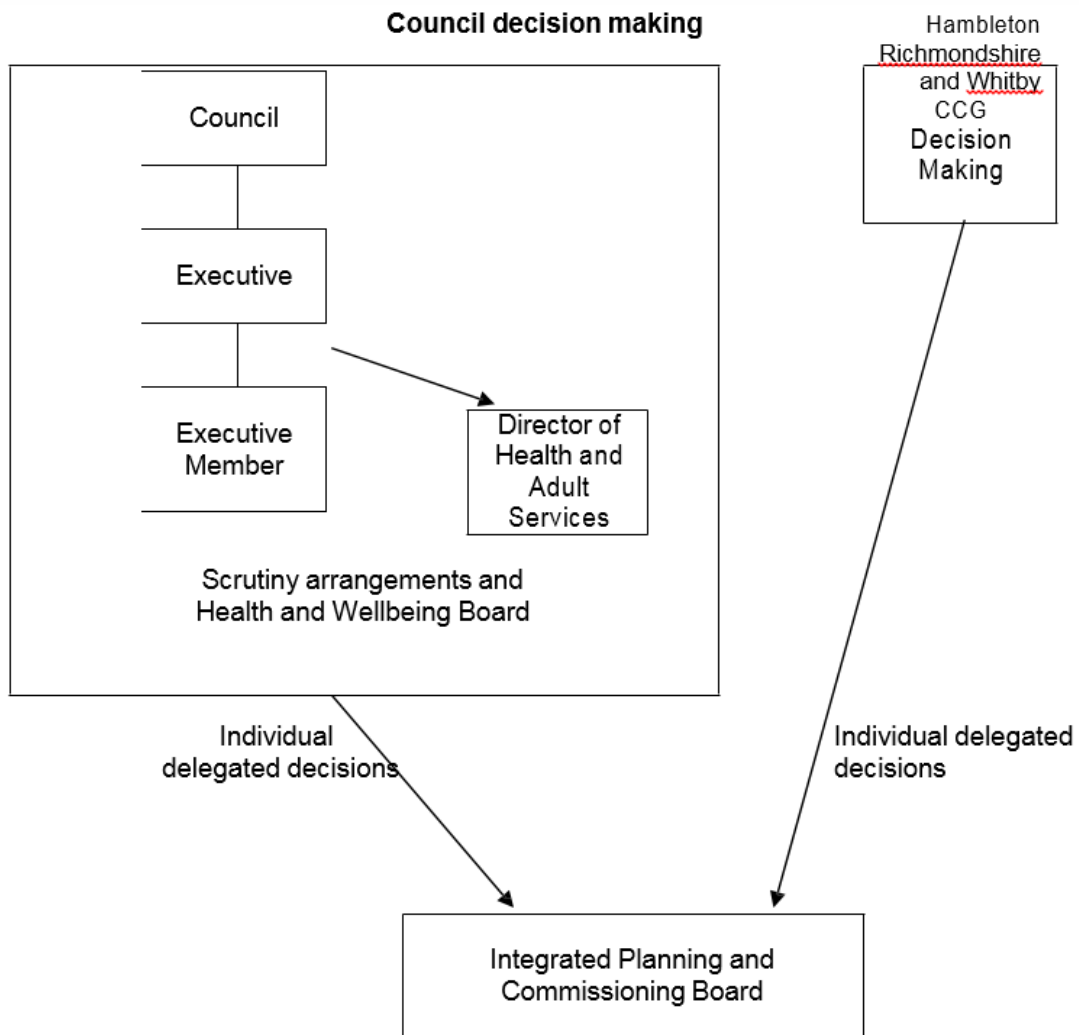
Council decision making

Council

Executive

Executive Member

Director of Health and Adult Services

Scrutiny arrangements and Health and Wellbeing Board

Hambleton Richmondshire and Whitby CCG Decision Making

Individual delegated decisions

Individual delegated decisions

Integrated Planning and Commissioning Board